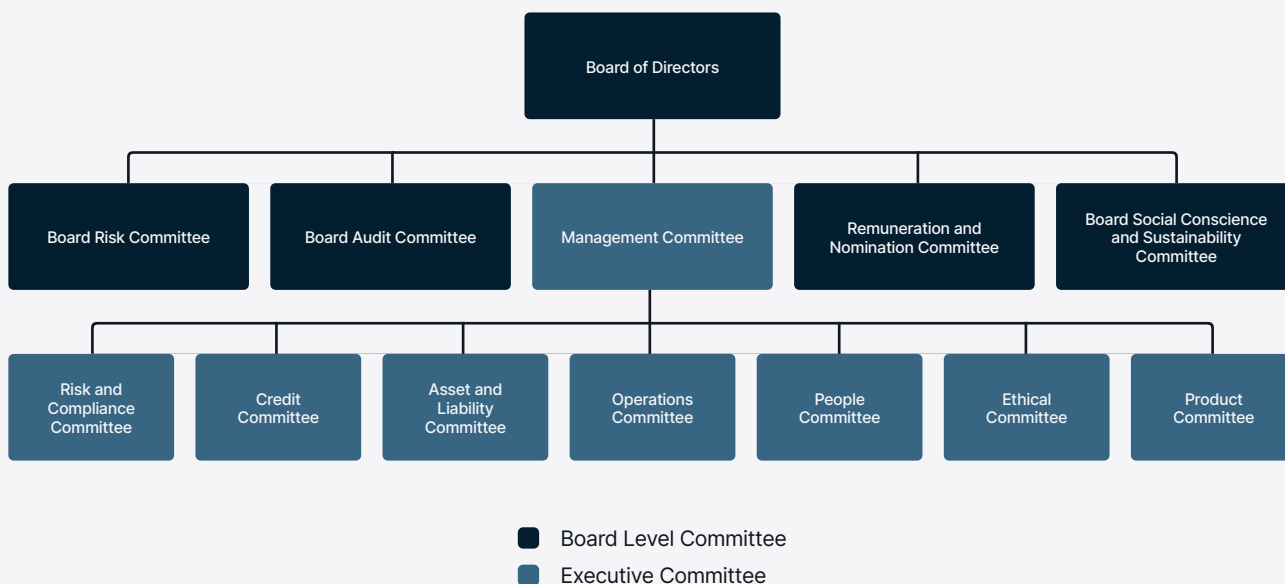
Board of Directors

Board Risk Committee

Board Audit Committee

Management Committee

Remuneration and Nomination Committee

Board Social Conscience and Sustainability Committee

Risk and Compliance Committee

Credit Committee

Asset and Liability Committee

Operations Committee

People Committee

Ethical Committee

Product Committee

Board Level Committee

Executive Committee